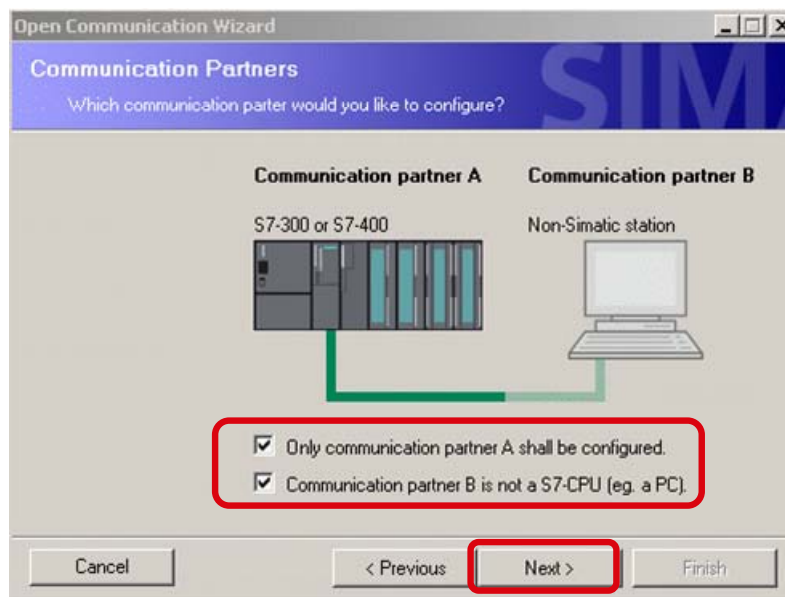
Open Communication Wizard

Communication Partners

Which communication parter would you like to configure?

SIM

Communication partner A

Communication partner B

S7-300 or S7-400

Non-Simatic station

Only communication partner A shall be configured.

Communication partner B is not a S7-CPU (eg. a PC).

Cancel

< Previous

Next >

Finish